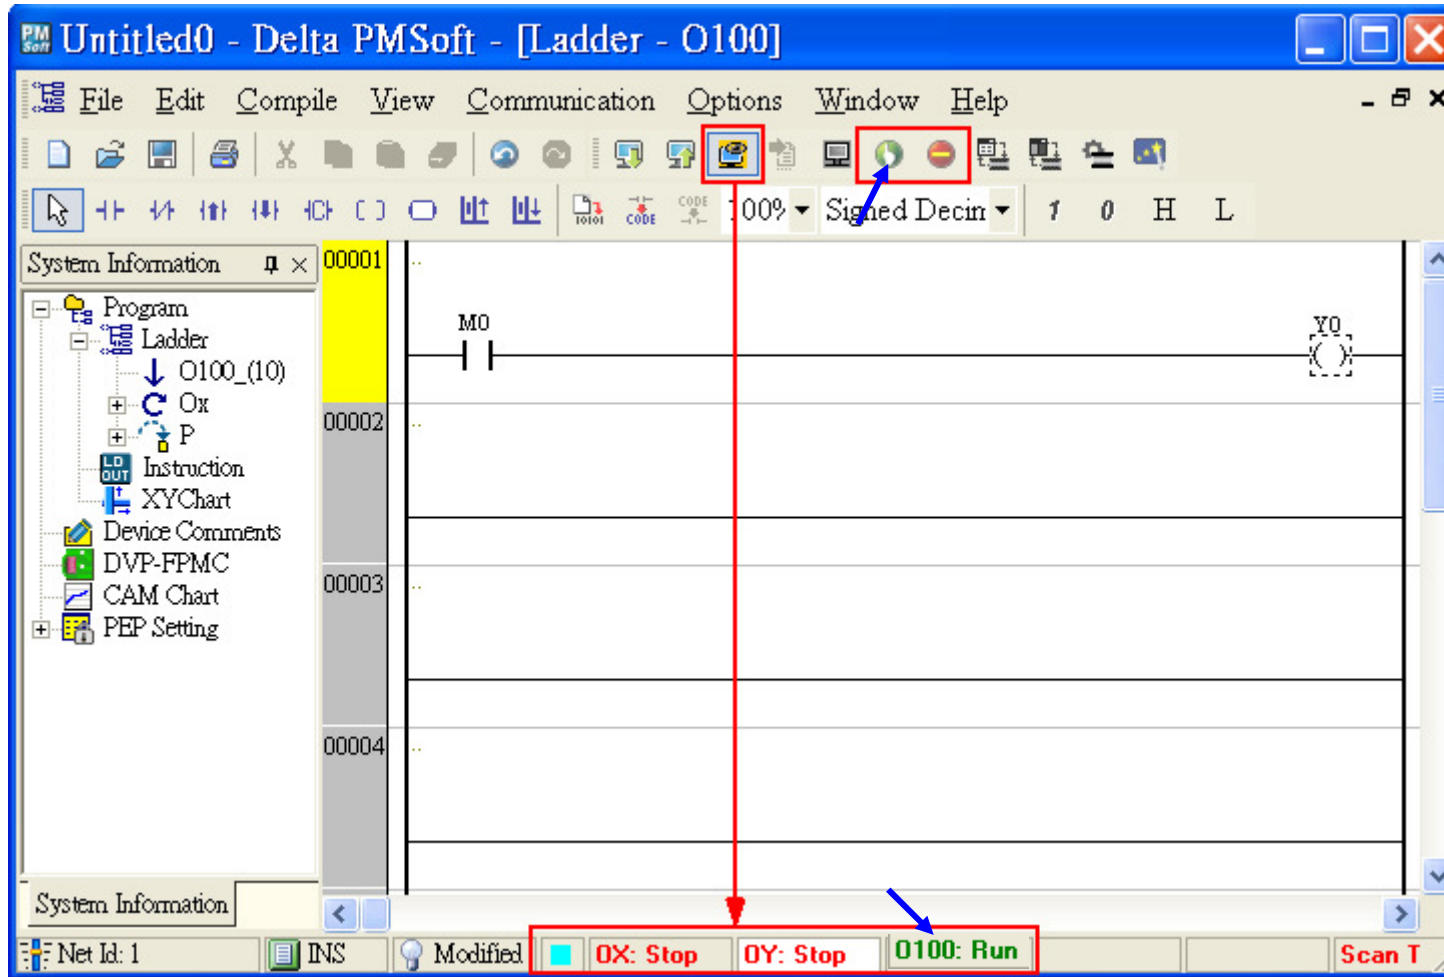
Untitled0 - Delta PMSoft - [Ladder - O100]

File Edit Compile View Communication Options Window Help

100% Signed Decin 1 0 H L

System Information

Program
Ladder
O100_(10)
Ox
P
Instruction
XYChart
Device Comments
DVP-FPMC
CAM Chart
PEP Setting

System Information

00001
M0
Y0
00002
00003
00004

Net Id: 1 | INS | Modified | OX: Stop | OY: Stop | O100: Run | Scan T